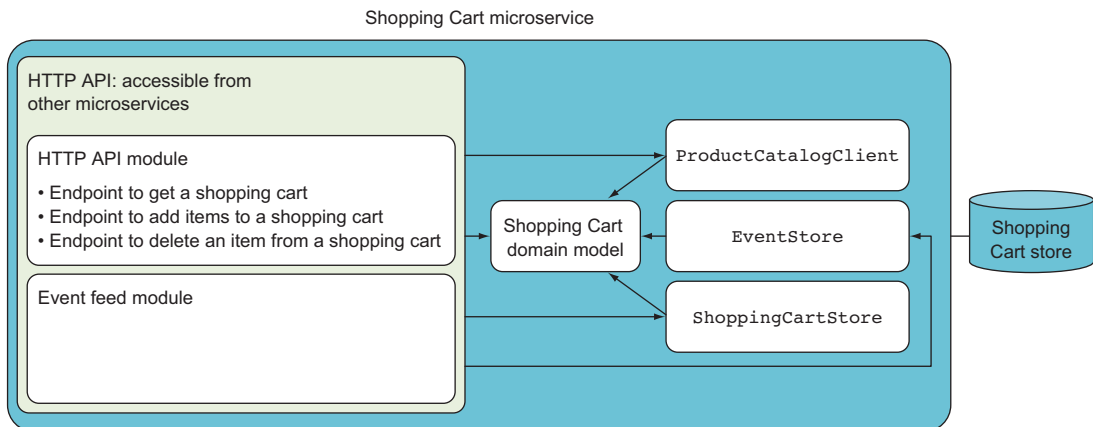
Shopping Cart microservice

HTTP API: accessible from other microservices

HTTP API module

• Endpoint to get a shopping cart
• Endpoint to add items to a shopping cart
• Endpoint to delete an item from a shopping cart

Event feed module

Shopping Cart domain model

ProductCatalogClient

EventStore

ShoppingCartStore

Shopping Cart store